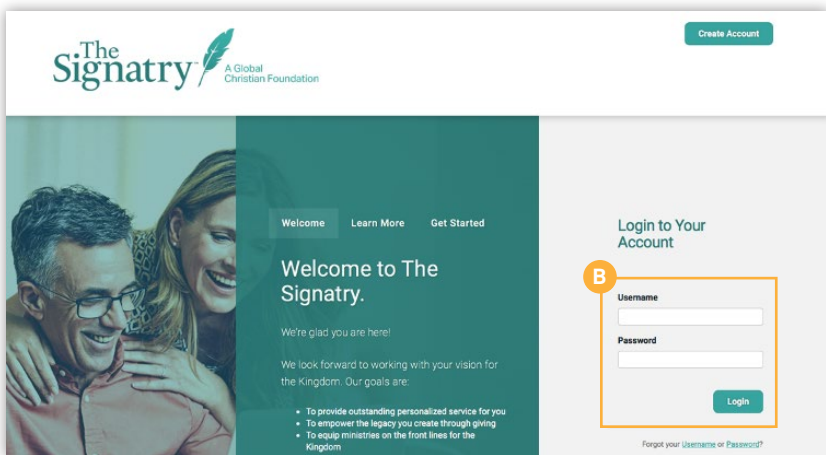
The Signatry™ A Global Christian Foundation

Create Account

Welcome Learn More Get Started

Welcome to The Signatry.

We're glad you are here!

We look forward to working with your vision for the Kingdom. Our goals are:

- To provide outstanding personalized service for you
- To empower the legacy you create through giving
- To equip ministries on the front lines for the Kingdom

Login to Your Account

B

Username

Password

Login

Forgot your Username or Password?